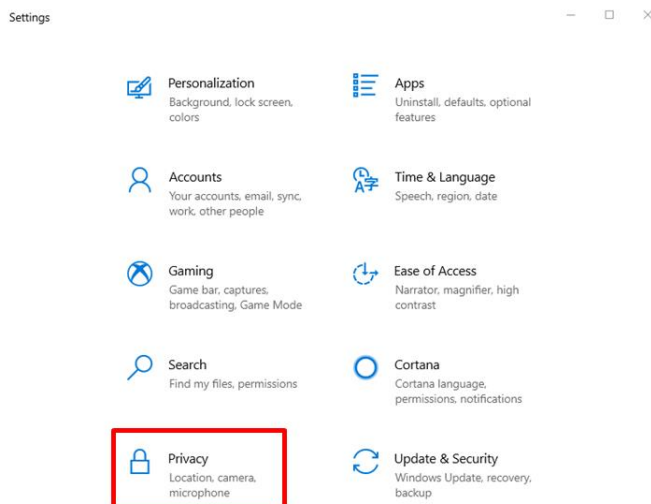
Settings

Personalization
Background, lock screen, colors

Apps
Uninstall, defaults, optional features

Accounts
Your accounts, email, sync, work, other people

Time & Language
Speech, region, date

Gaming
Game bar, captures, broadcasting, Game Mode

Ease of Access
Narrator, magnifier, high contrast

Search
Find my files, permissions

Cortana
Cortana language, permissions, notifications

Privacy
Location, camera, microphone

Update & Security
Windows Update, recovery, backup